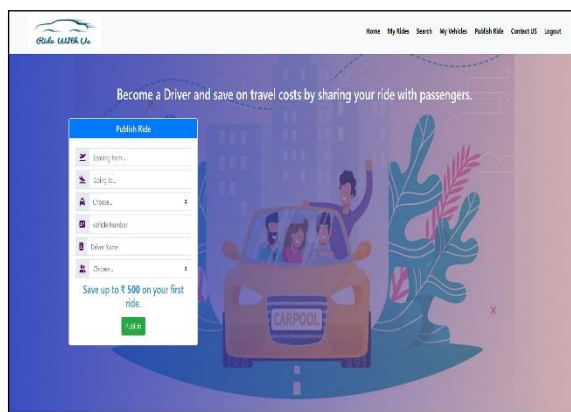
Ride With Us

Home My Rides Search My Vehicles Publish Ride Contact US Logout

Become a Driver and save on travel costs by sharing your ride with passengers.

Publish Ride

Leaving from...

Going to...

Choose...

Vehicle Number

Driver Name

Choose...

Save up to ₹ 500 on your first ride.

Publish

CARPOOL